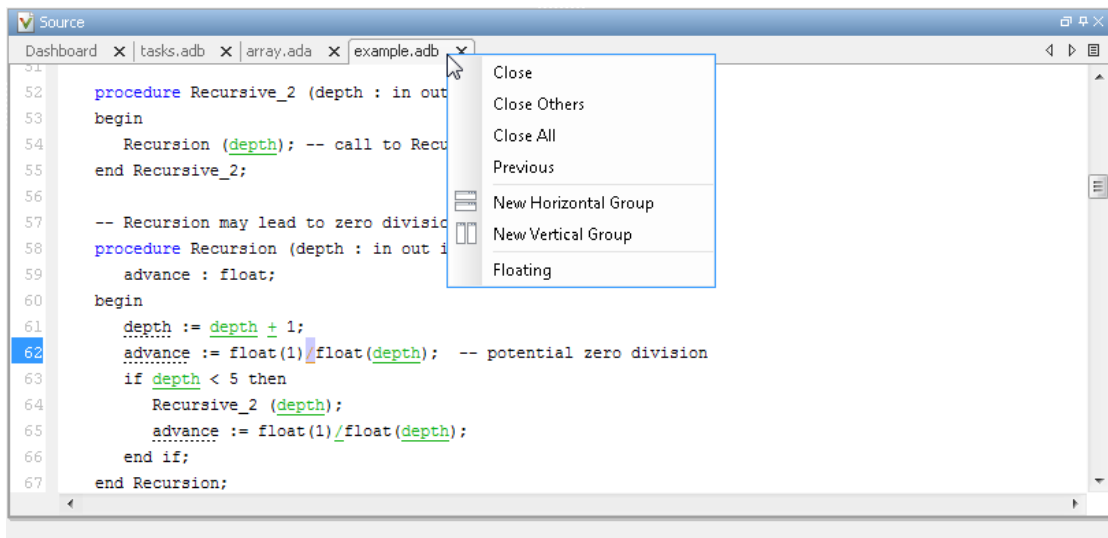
Source

Dashboard × tasks.adb × array.ada × example.adb ×

51
52 procedure Recursive_2 (depth : in out
53 begin
54 Recursion (depth); -- call to Recu
55 end Recursive_2;
56
57 -- Recursion may lead to zero divisio
58 procedure Recursion (depth : in out i
59 advance : float;
60 begin
61 depth := depth + 1;
62 advance := float(1)/float(depth); -- potential zero division
63 if depth < 5 then
64 Recursive_2 (depth);
65 advance := float(1)/float(depth);
66 end if;
67 end Recursion;

Close
Close Others
Close All
Previous
New Horizontal Group
New Vertical Group
Floating